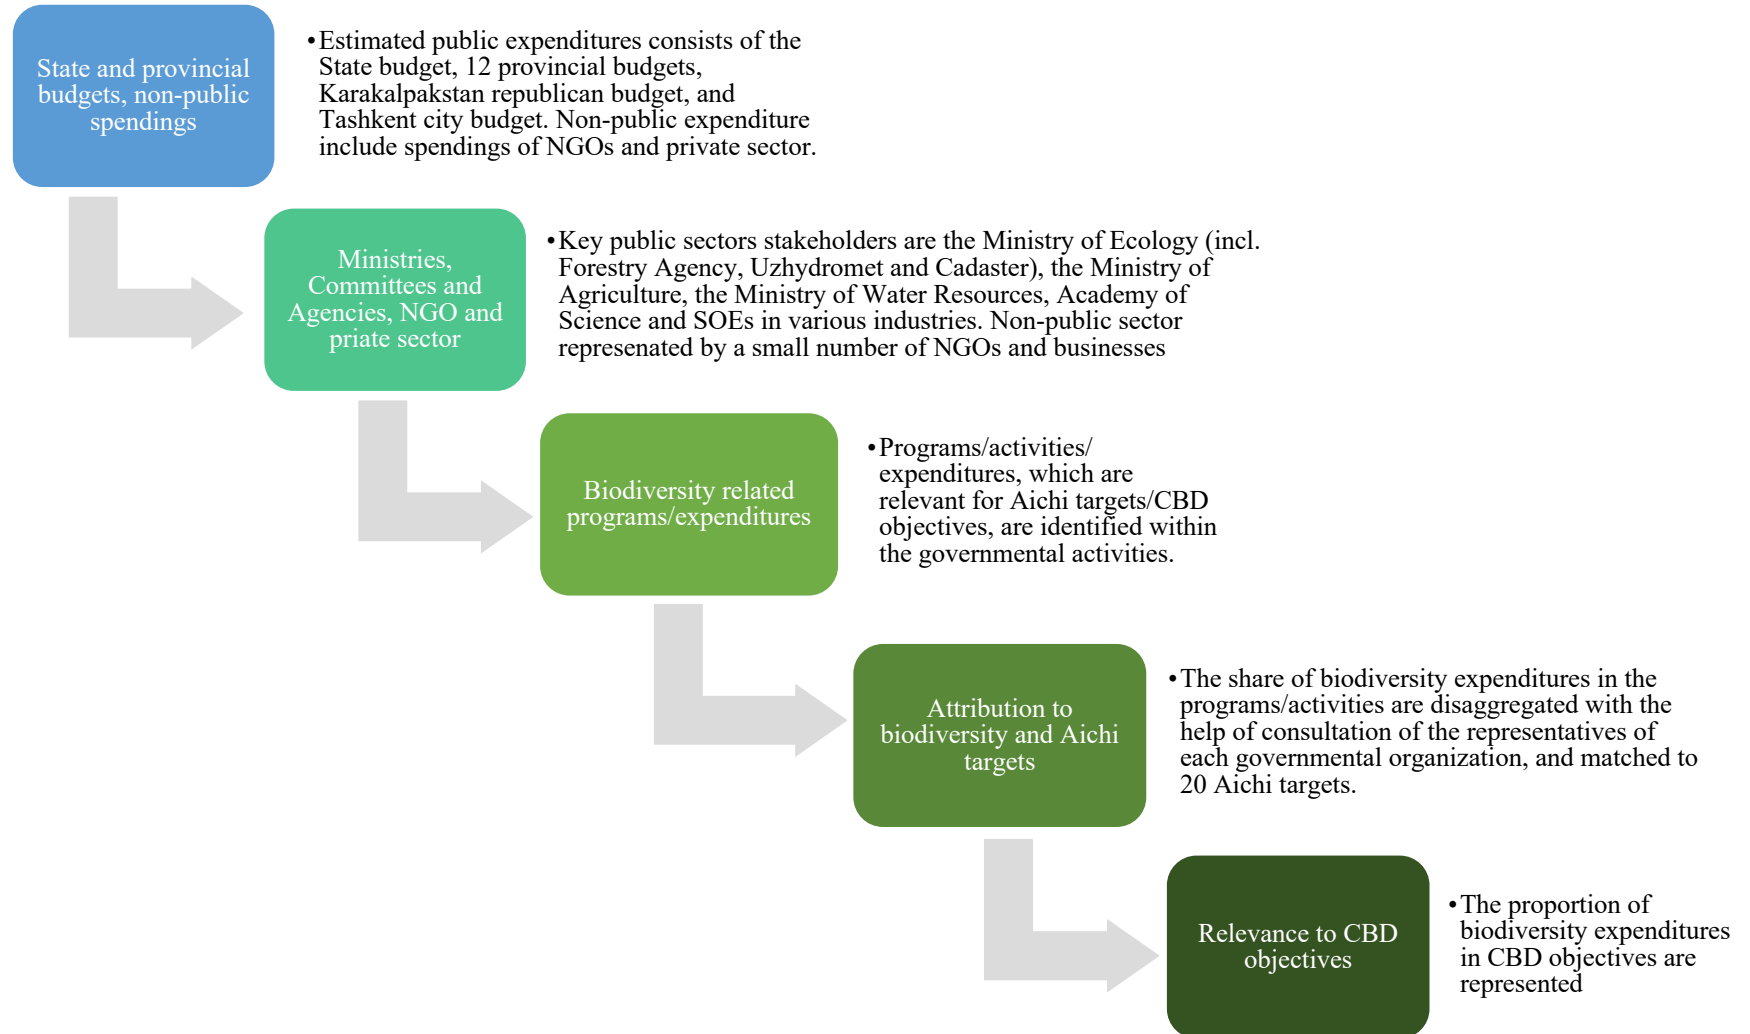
State and provincial budgets, non-public spendings

• Estimated public expenditures consists of the State budget, 12 provincial budgets, Karakalpakstan republican budget, and Tashkent city budget. Non-public expenditure include spendings of NGOs and private sector.

Ministries, Committees and Agencies, NGO and priate sector

• Key public sectors stakeholders are the Ministry of Ecology (incl. Forestry Agency, Uzhydromet and Cadaster), the Ministry of Agriculture, the Ministry of Water Resources, Academy of Science and SOEs in various industries. Non-public sector represenated by a small number of NGOs and businesses

Biodiversity related programs/expenditures

• Programs/activities/ expenditures, which are relevant for Aichi targets/CBD objectives, are identified within the governmental activities.

Attribution to biodiversity and Aichi targets

• The share of biodiversity expenditures in the programs/activities are disaggregated with the help of consultation of the representatives of each governmental organization, and matched to 20 Aichi targets.

Relevance to CBD objectives

• The proportion of biodiversity expenditures in CBD objectives are represented